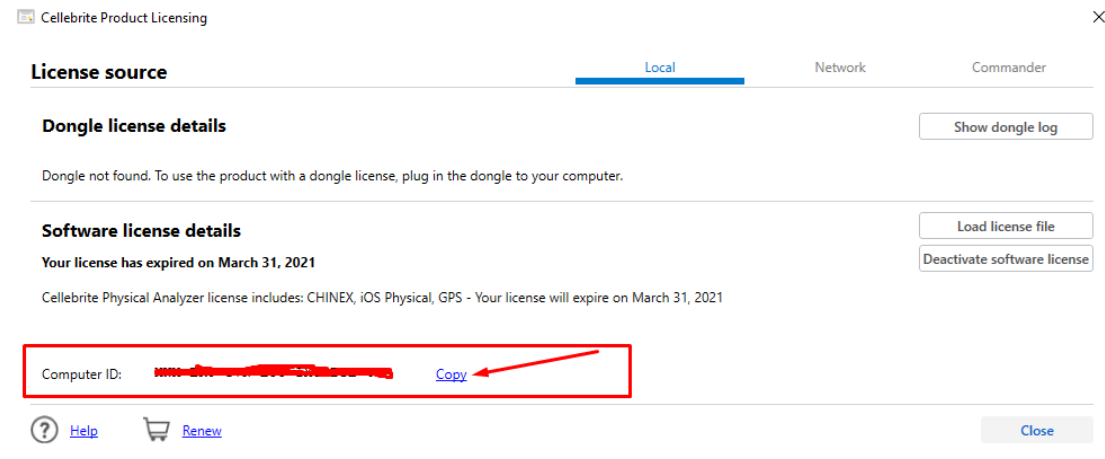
Cellebrite Product Licensing

License source

Local

Network

Commander

Dongle license details

Show dongle log

Dongle not found. To use the product with a dongle license, plug in the dongle to your computer.

Software license details

Load license file

Your license has expired on March 31, 2021

Deactivate software license

Cellebrite Physical Analyzer license includes: CHINEX, iOS Physical, GPS - Your license will expire on March 31, 2021

Computer ID: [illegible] Copy

Help

Renew

Close